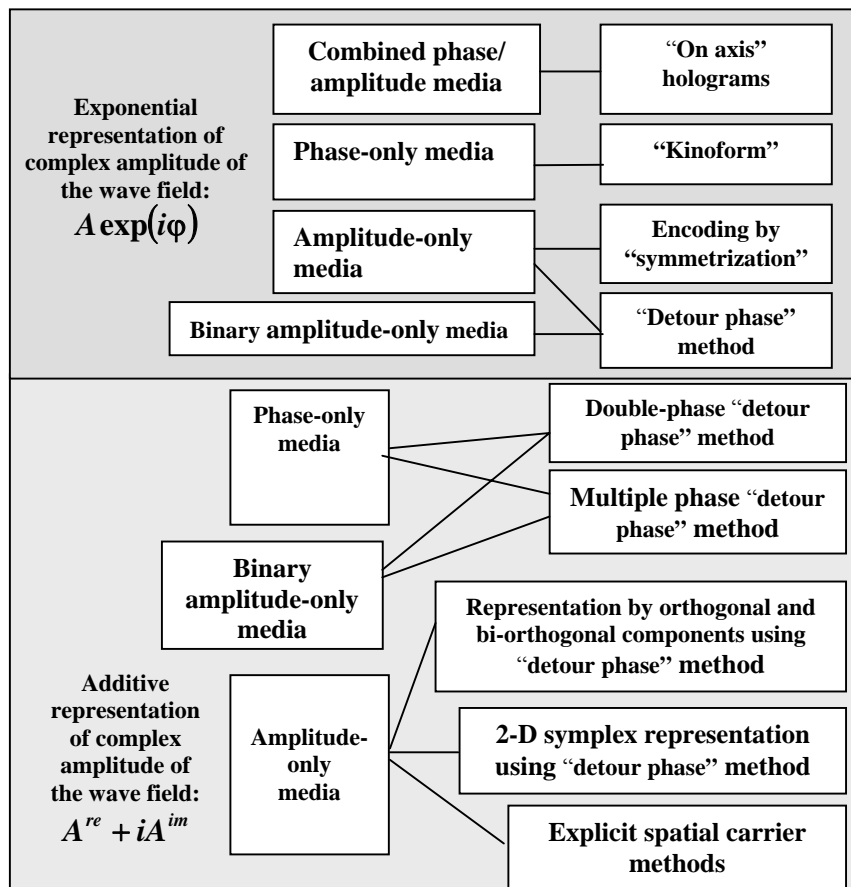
Exponential representation of complex amplitude of the wave field: $A\exp(i\varphi)$

Combined phase/ amplitude media

"On axis" holograms

Phase-only media

"Kinoform"

Amplitude-only media

Encoding by "symmetrization"

Binary amplitude-only media

"Detour phase" method

Phase-only media

Double-phase "detour phase" method

Multiple phase "detour phase" method

Binary amplitude-only media

Representation by orthogonal and bi-orthogonal components using "detour phase" method

Additive representation of complex amplitude of the wave field: $A^{re}+iA^{im}$

Amplitude-only media

2-D symplex representation using "detour phase" method

Explicit spatial carrier methods